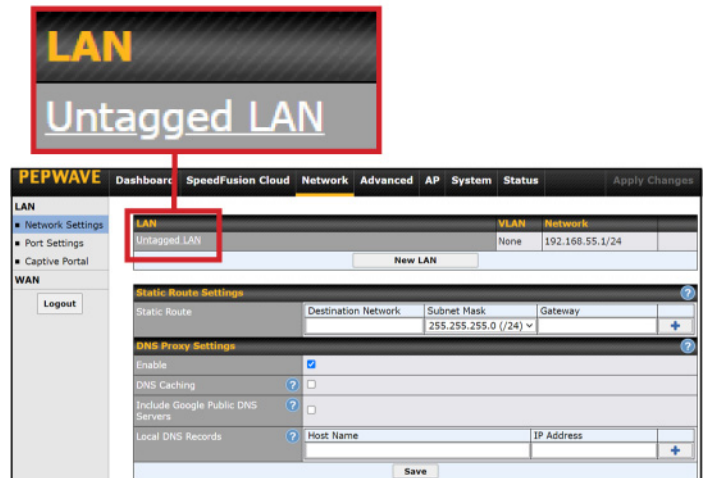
LAN

Untagged LAN

PEPWAVE Dashboard SpeedFusion Cloud Network Advanced AP System Status Apply Changes

LAN
Network Settings
Port Settings
Captive Portal
WAN
Logout

| LAN | VLAN | Network |
|---|---|---|
| Untagged LAN | None | 192.168.55.1/24 |

New LAN

Static Route Settings

| Static Route | Destination Network | Subnet Mask | Gateway |
|---|---|---|---|
| | | 255.255.255.0 (/24) | |

DNS Proxy Settings

Enable

DNS Caching

Include Google Public DNS Servers

| Local DNS Records | Host Name | IP Address |
|---|---|---|

Save